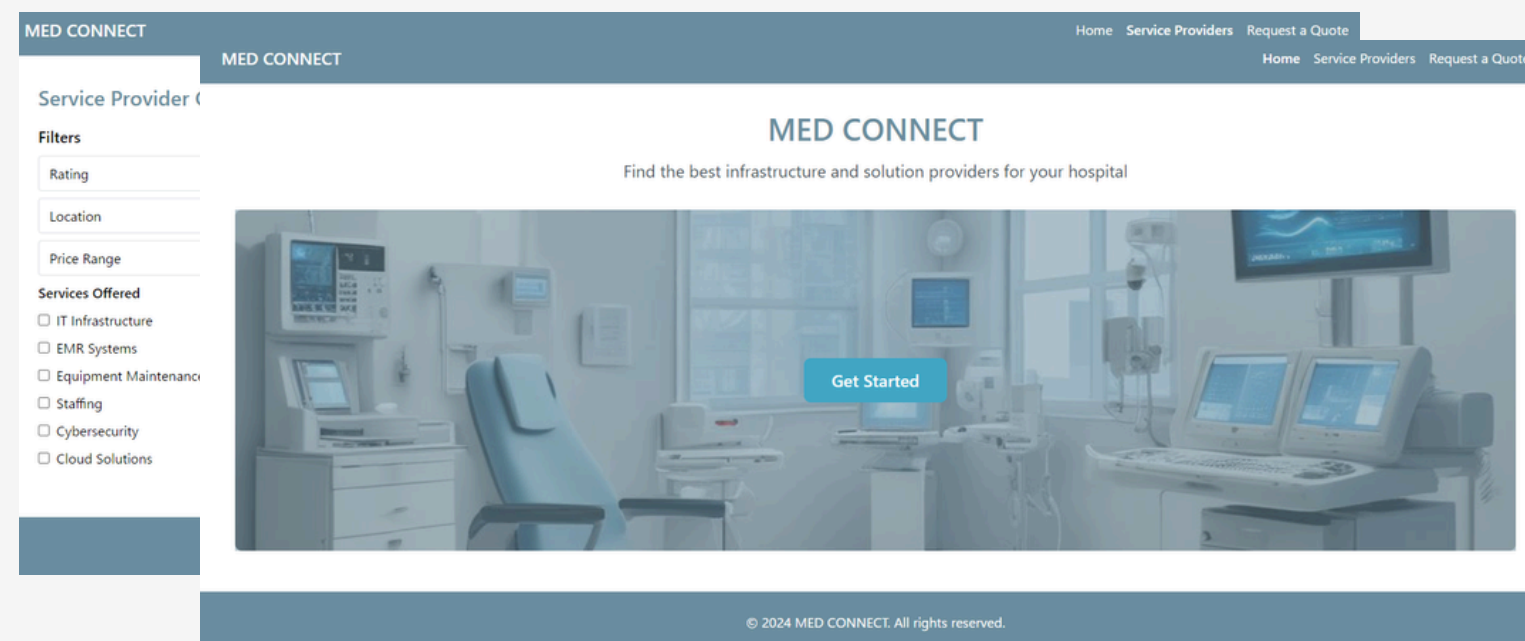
MED CONNECT

Home Service Providers Request a Quote

Service Provider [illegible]

Filters

Rating

Location

Price Range

Services Offered

☐ IT Infrastructure

☐ EMR Systems

☐ Equipment Maintenanc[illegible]

☐ Staffing

☐ Cybersecurity

☐ Cloud Solutions

MED CONNECT

Home Service Providers Request a Quot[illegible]

MED CONNECT

Find the best infrastructure and solution providers for your hospital

Get Started

© 2024 MED CONNECT. All rights reserved.